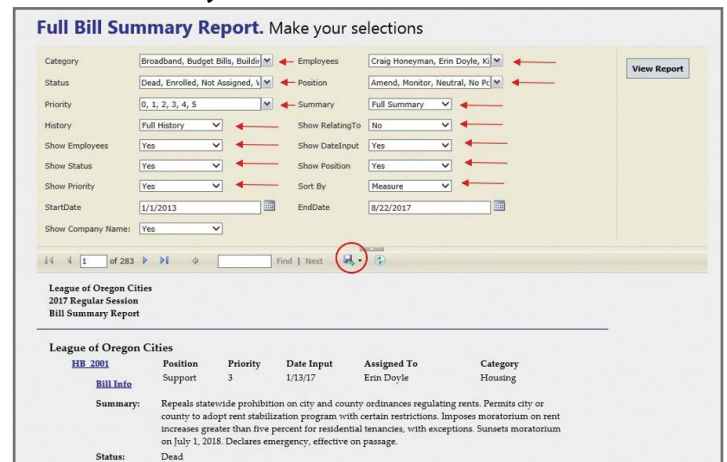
Full Bill Summary Report. Make your selections

Category Broadband, Budget Bills, Buildir
Employees Craig Honeyman, Erin Doyle, Ki
View Report
Status Dead, Enrolled, Not Assigned, V
Position Amend, Monitor, Neutral, No Pc
Priority 0, 1, 2, 3, 4, 5
Summary Full Summary
History Full History
Show RelatingTo No
Show Employees Yes
Show DateInput Yes
Show Status Yes
Show Position Yes
Show Priority Yes
Sort By Measure
StartDate 1/1/2013
EndDate 8/22/2017
Show Company Name: Yes

1 of 283 Find | Next

League of Oregon Cities
2017 Regular Session
Bill Summary Report

League of Oregon Cities

| | Position | Priority | Date Input | Assigned To | Category |
|---|---|---|---|---|---|
| HB 2001 | | | | | |
| Bill Info | Support | 3 | 1/13/17 | Erin Doyle | Housing |

Summary: Repeals statewide prohibition on city and county ordinances regulating rents. Permits city or county to adopt rent stabilization program with certain restrictions. Imposes moratorium on rent increases greater than five percent for residential tenancies, with exceptions. Sunsets moratorium on July 1, 2018. Declares emergency, effective on passage.

Status: Dead